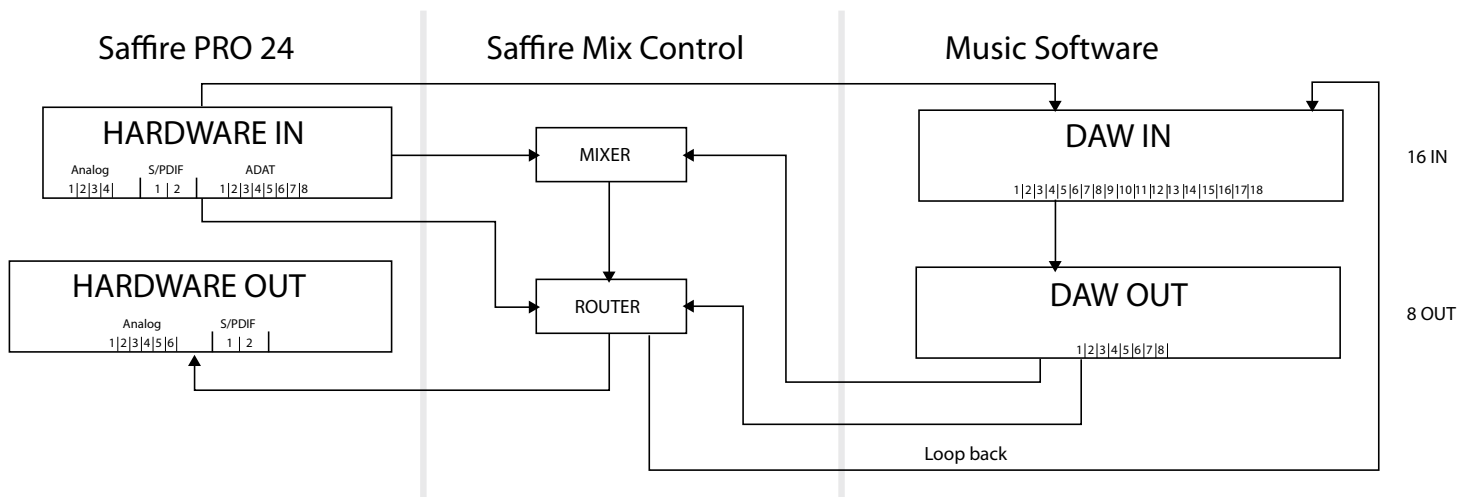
Saffire PRO 24

Saffire Mix Control

Music Software

HARDWARE IN

Analog
1 | 2 | 3 | 4

S/PDIF
1 | 2

ADAT
1 | 2 | 3 | 4 | 5 | 6 | 7 | 8

MIXER

DAW IN

1 | 2 | 3 | 4 | 5 | 6 | 7 | 8 | 9 | 10 | 11 | 12 | 13 | 14 | 15 | 16 | 17 | 18

16 IN

HARDWARE OUT

Analog
1 | 2 | 3 | 4 | 5 | 6

S/PDIF
1 | 2

ROUTER

DAW OUT

1 | 2 | 3 | 4 | 5 | 6 | 7 | 8

8 OUT

Loop back